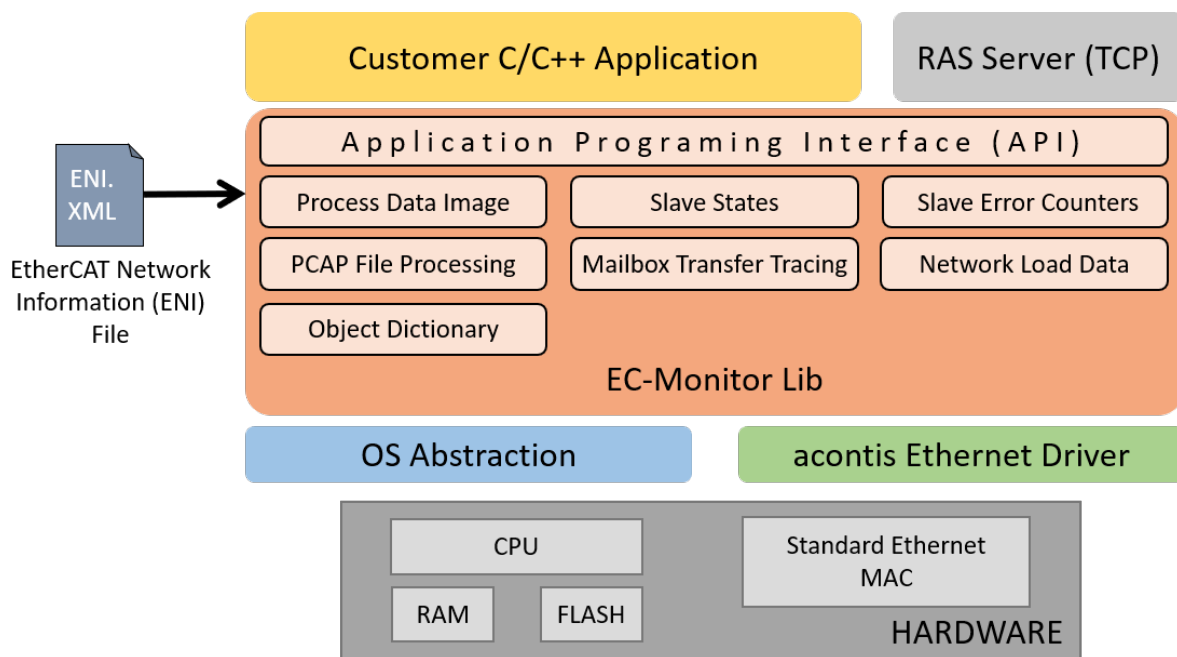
Customer C/C++ Application

RAS Server (TCP)

ENI.
XML

EtherCAT Network Information (ENI) File

Application Programing Interface (API)

Process Data Image

Slave States

Slave Error Counters

PCAP File Processing

Mailbox Transfer Tracing

Network Load Data

Object Dictionary

EC-Monitor Lib

OS Abstraction

acontis Ethernet Driver

CPU

RAM

FLASH

Standard Ethernet MAC

HARDWARE